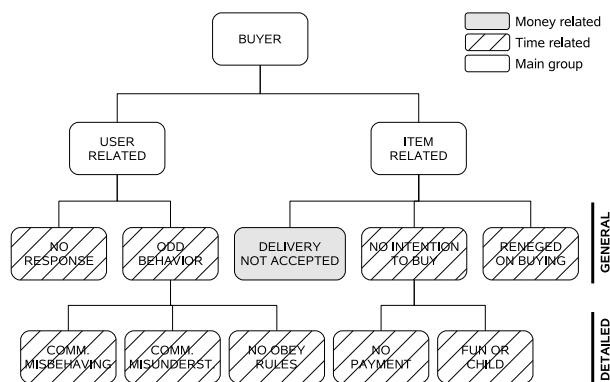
Money related
Time related
Main group

BUYER

USER RELATED

ITEM RELATED

NO RESPONSE

ODD BEHAVIOR

DELIVERY NOT ACCEPTED

NO INTENTION TO BUY

RENEGED ON BUYING

GENERAL

COMM. MISBEHAVING

COMM. MISUNDERST.

NO OBEY RULES

NO PAYMENT

FUN OR CHILD

DETAILED